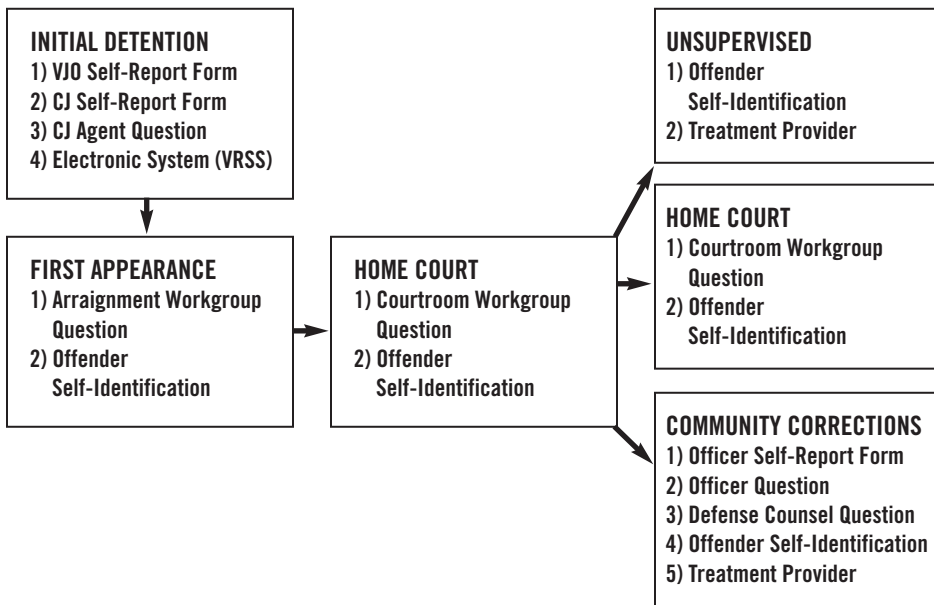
INITIAL DETENTION
1) VJO Self-Report Form
2) CJ Self-Report Form
3) CJ Agent Question
4) Electronic System (VRSS)

FIRST APPEARANCE
1) Arraignment Workgroup Question
2) Offender Self-Identification

HOME COURT
1) Courtroom Workgroup Question
2) Offender Self-Identification

UNSUPERVISED
1) Offender Self-Identification
2) Treatment Provider

HOME COURT
1) Courtroom Workgroup Question
2) Offender Self-Identification

COMMUNITY CORRECTIONS
1) Officer Self-Report Form
2) Officer Question
3) Defense Counsel Question
4) Offender Self-Identification
5) Treatment Provider